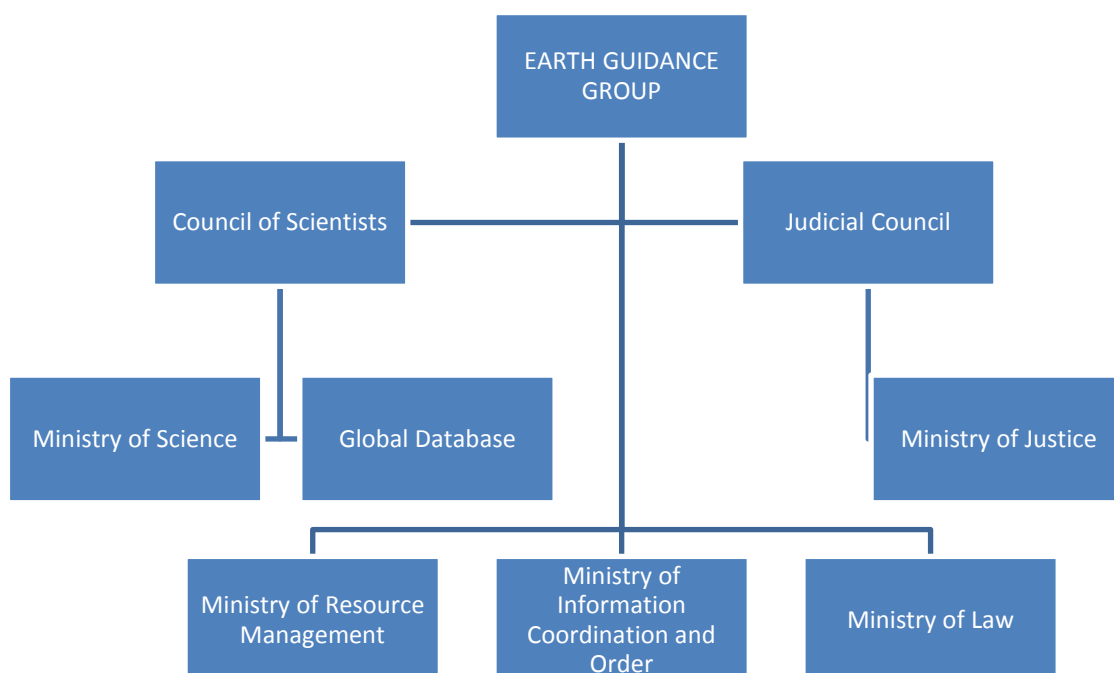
EARTH GUIDANCE GROUP

Council of Scientists

Judicial Council

Ministry of Science

Global Database

Ministry of Justice

Ministry of Resource Management

Ministry of Information Coordination and Order

Ministry of Law